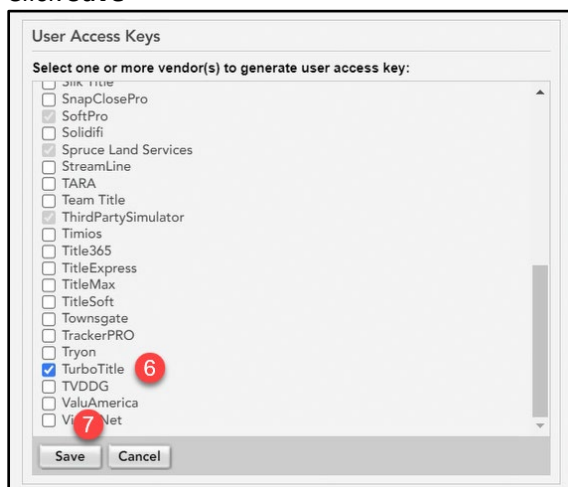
User Access Keys

Select one or more vendor(s) to generate user access key:

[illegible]
SnapClosePro
SoftPro
Solidifi
Spruce Land Services
StreamLine
TARA
Team Title
ThirdPartySimulator
Timios
Title365
TitleExpress
TitleMax
TitleSoft
Townsgate
TrackerPRO
Tryon
TurboTitle 6
TVDDG
ValuAmerica
Vi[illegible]Net 7

Save Cancel